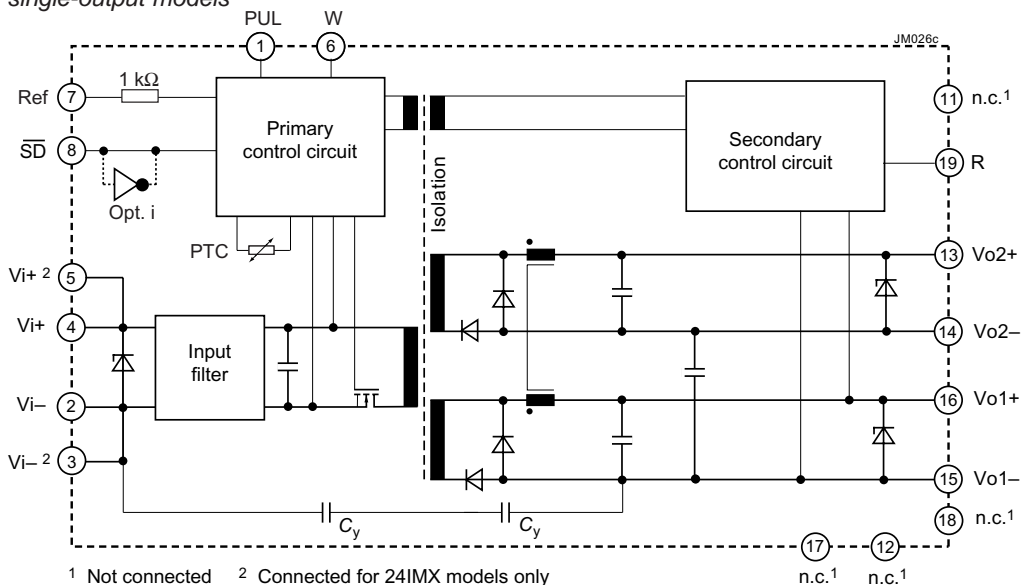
single-output models

PUL W

1 6

JM026c

Ref 7 1 kΩ

$\overline{SD}$ 8

Primary control circuit

Opt. i

PTC

Isolation

Secondary control circuit

11 n.c.$^1$

19 R

Vi+ $^2$ 5

Vi+ 4

Input filter

Vi– 2

Vi– $^2$ 3

13 Vo2+

14 Vo2–

16 Vo1+

15 Vo1–

18 n.c.$^1$

$C_y$ $C_y$

17 12

$^1$ Not connected $^2$ Connected for 24IMX models only

n.c.$^1$ n.c.$^1$